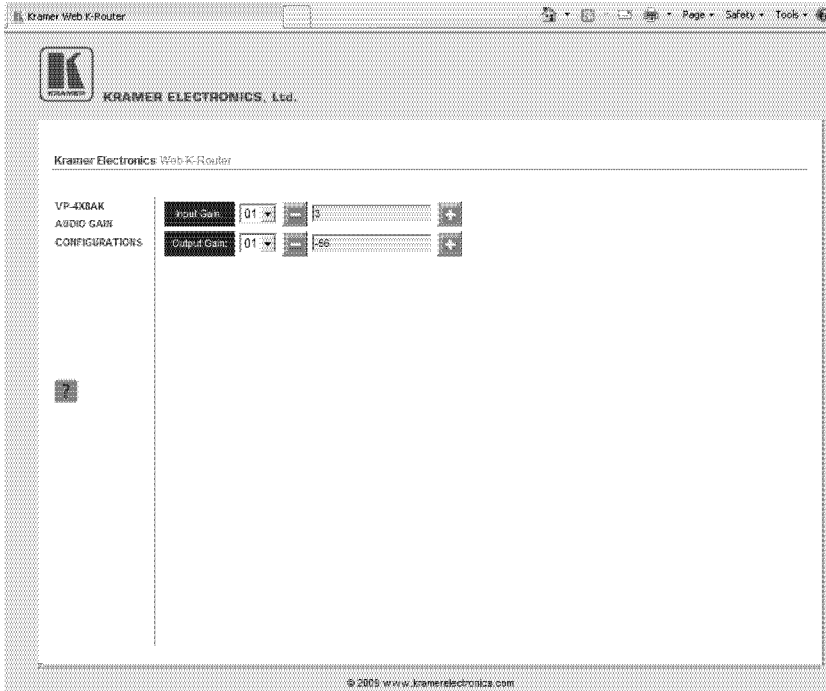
Kramer Web K-Router

Page · Safety · Tools ·

KRAMER

KRAMER ELECTRONICS, Ltd.

Kramer Electronics Web K-Router

VP-4X8AK
AUDIO GAIN
CONFIGURATIONS

| Input Gain: | 01 | — | 3 | + |
|---|---|---|---|---|
| Output Gain: | 01 | — | -56 | + |

?

© 2005 www.kramerelectronics.com